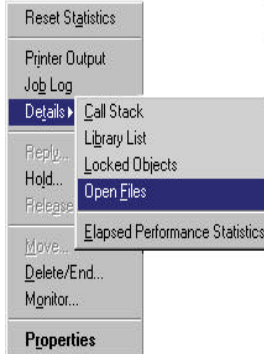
Reset Statistics

Printer Output
Job Log
Details
Reply...
Hold...
Release
Move...
Delete/End...
Monitor...

Properties

Call Stack
Library List
Locked Objects
Open Files

Elapsed Performance Statistics